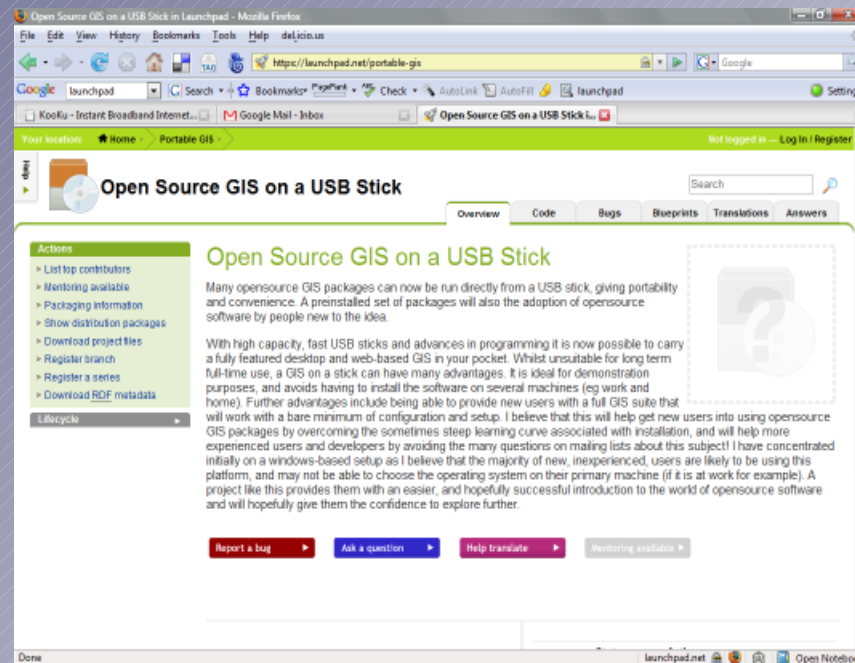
Open Source GIS on a USB Stick in Launchpad - Mozilla Firefox

File Edit View History Bookmarks Tools Help del.icio.us

https://launchpad.net/portable-gis

Google

Google launchpad Search Bookmarks PageRank Check AutoLink AutoFill launchpad Settings

KooKu - Instant Broadband Internet... Google Mail - Inbox Open Source GIS on a USB Stick i...

Your location: Home Portable GIS Not logged in — Log in / Register

Help

Open Source GIS on a USB Stick

Search

Overview Code Bugs Blueprints Translations Answers

Actions
List top contributors
Mentoring available
Packaging information
Show distribution packages
Download project files
Register branch
Register a series
Download RDF metadata

Lifecycle

Open Source GIS on a USB Stick

Many opensource GIS packages can now be run directly from a USB stick, giving portability and convenience. A preinstalled set of packages will also the adoption of opensource software by people new to the idea.

With high capacity, fast USB sticks and advances in programming it is now possible to carry a fully featured desktop and web-based GIS in your pocket. Whilst unsuitable for long term full-time use, a GIS on a stick can have many advantages. It is ideal for demonstration purposes, and avoids having to install the software on several machines (eg work and home). Further advantages include being able to provide new users with a full GIS suite that will work with a bare minimum of configuration and setup. I believe that this will help get new users into using opensource GIS packages by overcoming the sometimes steep learning curve associated with installation, and will help more experienced users and developers by avoiding the many questions on mailing lists about this subject! I have concentrated initially on a windows-based setup as I believe that the majority of new, inexperienced, users are likely to be using this platform, and may not be able to choose the operating system on their primary machine (if it is at work for example). A project like this provides them with an easier, and hopefully successful introduction to the world of opensource software and will hopefully give them the confidence to explore further.

Report a bug Ask a question Help translate Mentoring available

Done launchpad.net Open Notebo